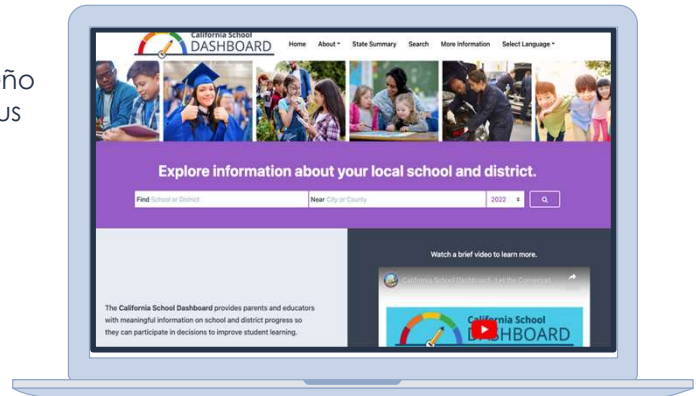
ño
us

California School
DASHBOARD

Home About State Summary Search More Information Select Language

Explore information about your local school and district.

Find School or District Near City or County 2022

Watch a brief video to learn more.

California School Dashboard | Let the Conversat

The California School Dashboard provides parents and educators with meaningful information on school and district progress so they can participate in decisions to improve student learning.

California School
DASHBOARD